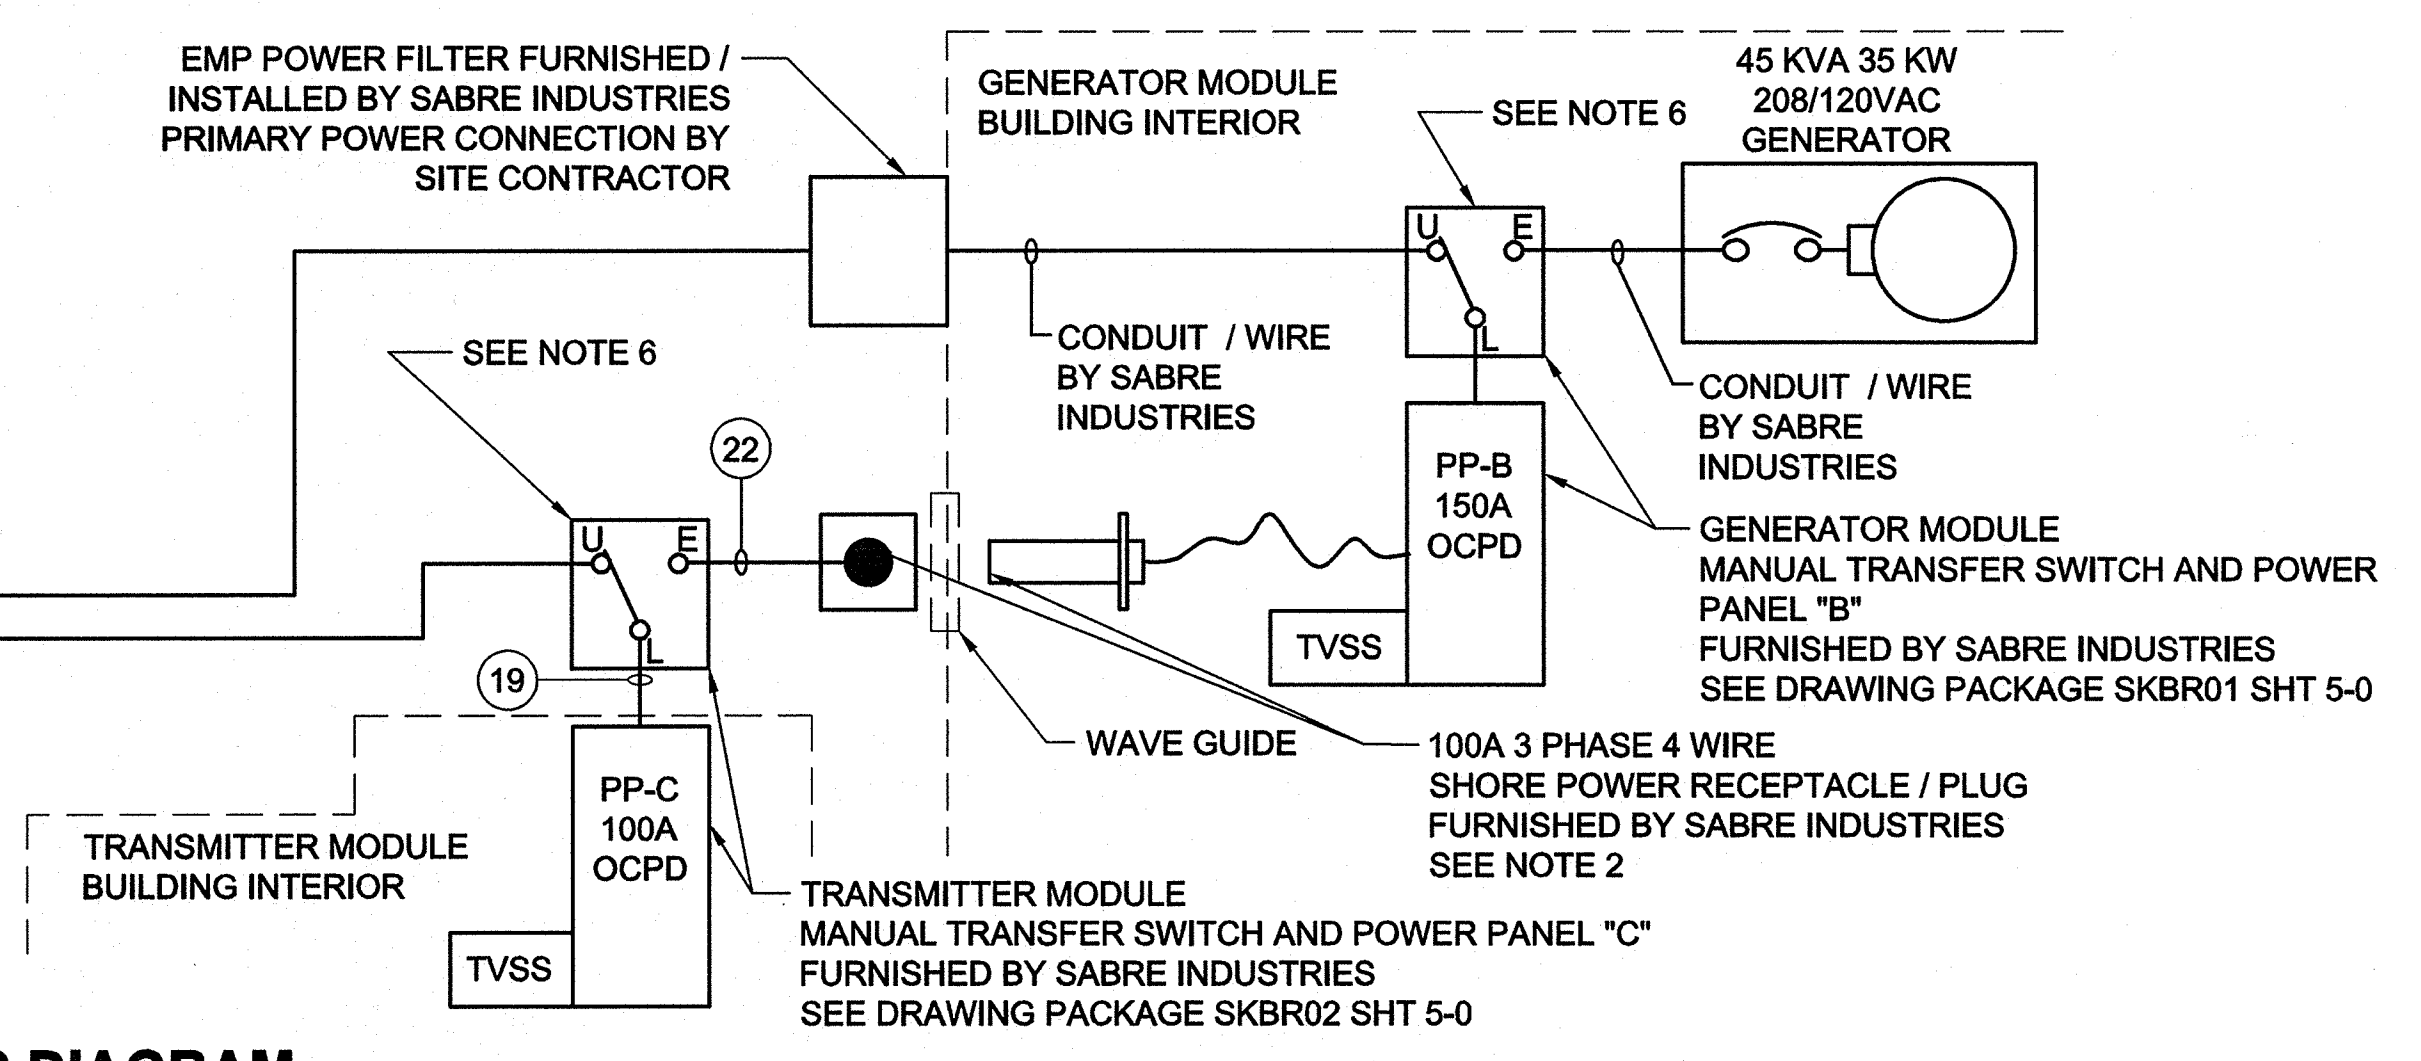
EMP POWER FILTER FURNISHED / INSTALLED BY SABRE INDUSTRIES PRIMARY POWER CONNECTION BY SITE CONTRACTOR

GENERATOR MODULE BUILDING INTERIOR

SEE NOTE 6

45 KVA 35 KW 208/120VAC GENERATOR

U E L

CONDUIT / WIRE BY SABRE INDUSTRIES

CONDUIT / WIRE BY SABRE INDUSTRIES

SEE NOTE 6

22

U E L

PP-B 150A OCPD

TVSS

GENERATOR MODULE MANUAL TRANSFER SWITCH AND POWER PANEL "B" FURNISHED BY SABRE INDUSTRIES SEE DRAWING PACKAGE SKBR01 SHT 5-0

19

WAVE GUIDE

100A 3 PHASE 4 WIRE SHORE POWER RECEPTACLE / PLUG FURNISHED BY SABRE INDUSTRIES SEE NOTE 2

PP-C 100A OCPD

TRANSMITTER MODULE BUILDING INTERIOR

TVSS

TRANSMITTER MODULE MANUAL TRANSFER SWITCH AND POWER PANEL "C" FURNISHED BY SABRE INDUSTRIES SEE DRAWING PACKAGE SKBR02 SHT 5-0

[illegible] DIAGRAM